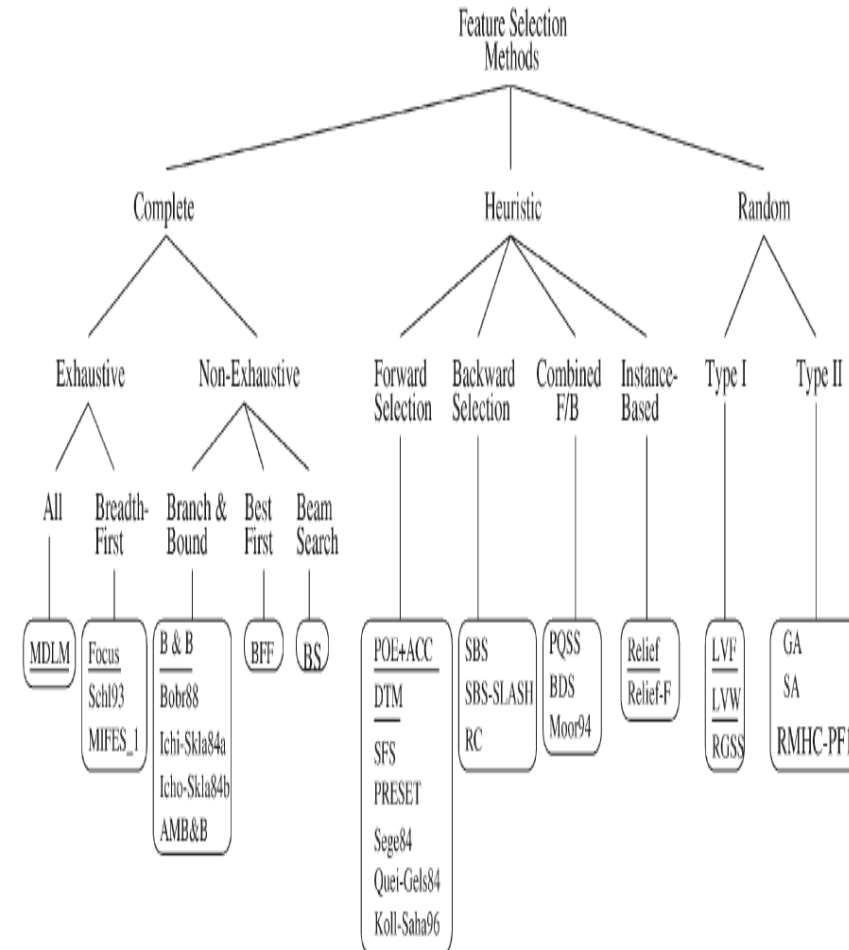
Feature Selection Methods

Complete

Heuristic

Random

Exhaustive

Non-Exhaustive

Forward Selection

Backward Selection

Combined F/B

Instance-Based

Type I

Type II

All

Breadth-First

Branch & Bound

Best First

Beam Search

MDLM

Focus
Schl93
MIFES_1

B & B
Bobr88
Ichi-Skla84a
Icho-Skla84b
AMB&B

BFF

BS

POE+ACC
DTM
SFS
PRESET
Sege84
Quei-Gels84
Koll-Saha96

SBS
SBS-SLASH
RC

PQSS
BDS
Moor94

Relief
Relief-F

LVF
LVW
RGSS

GA
SA
RMHC-PF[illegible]